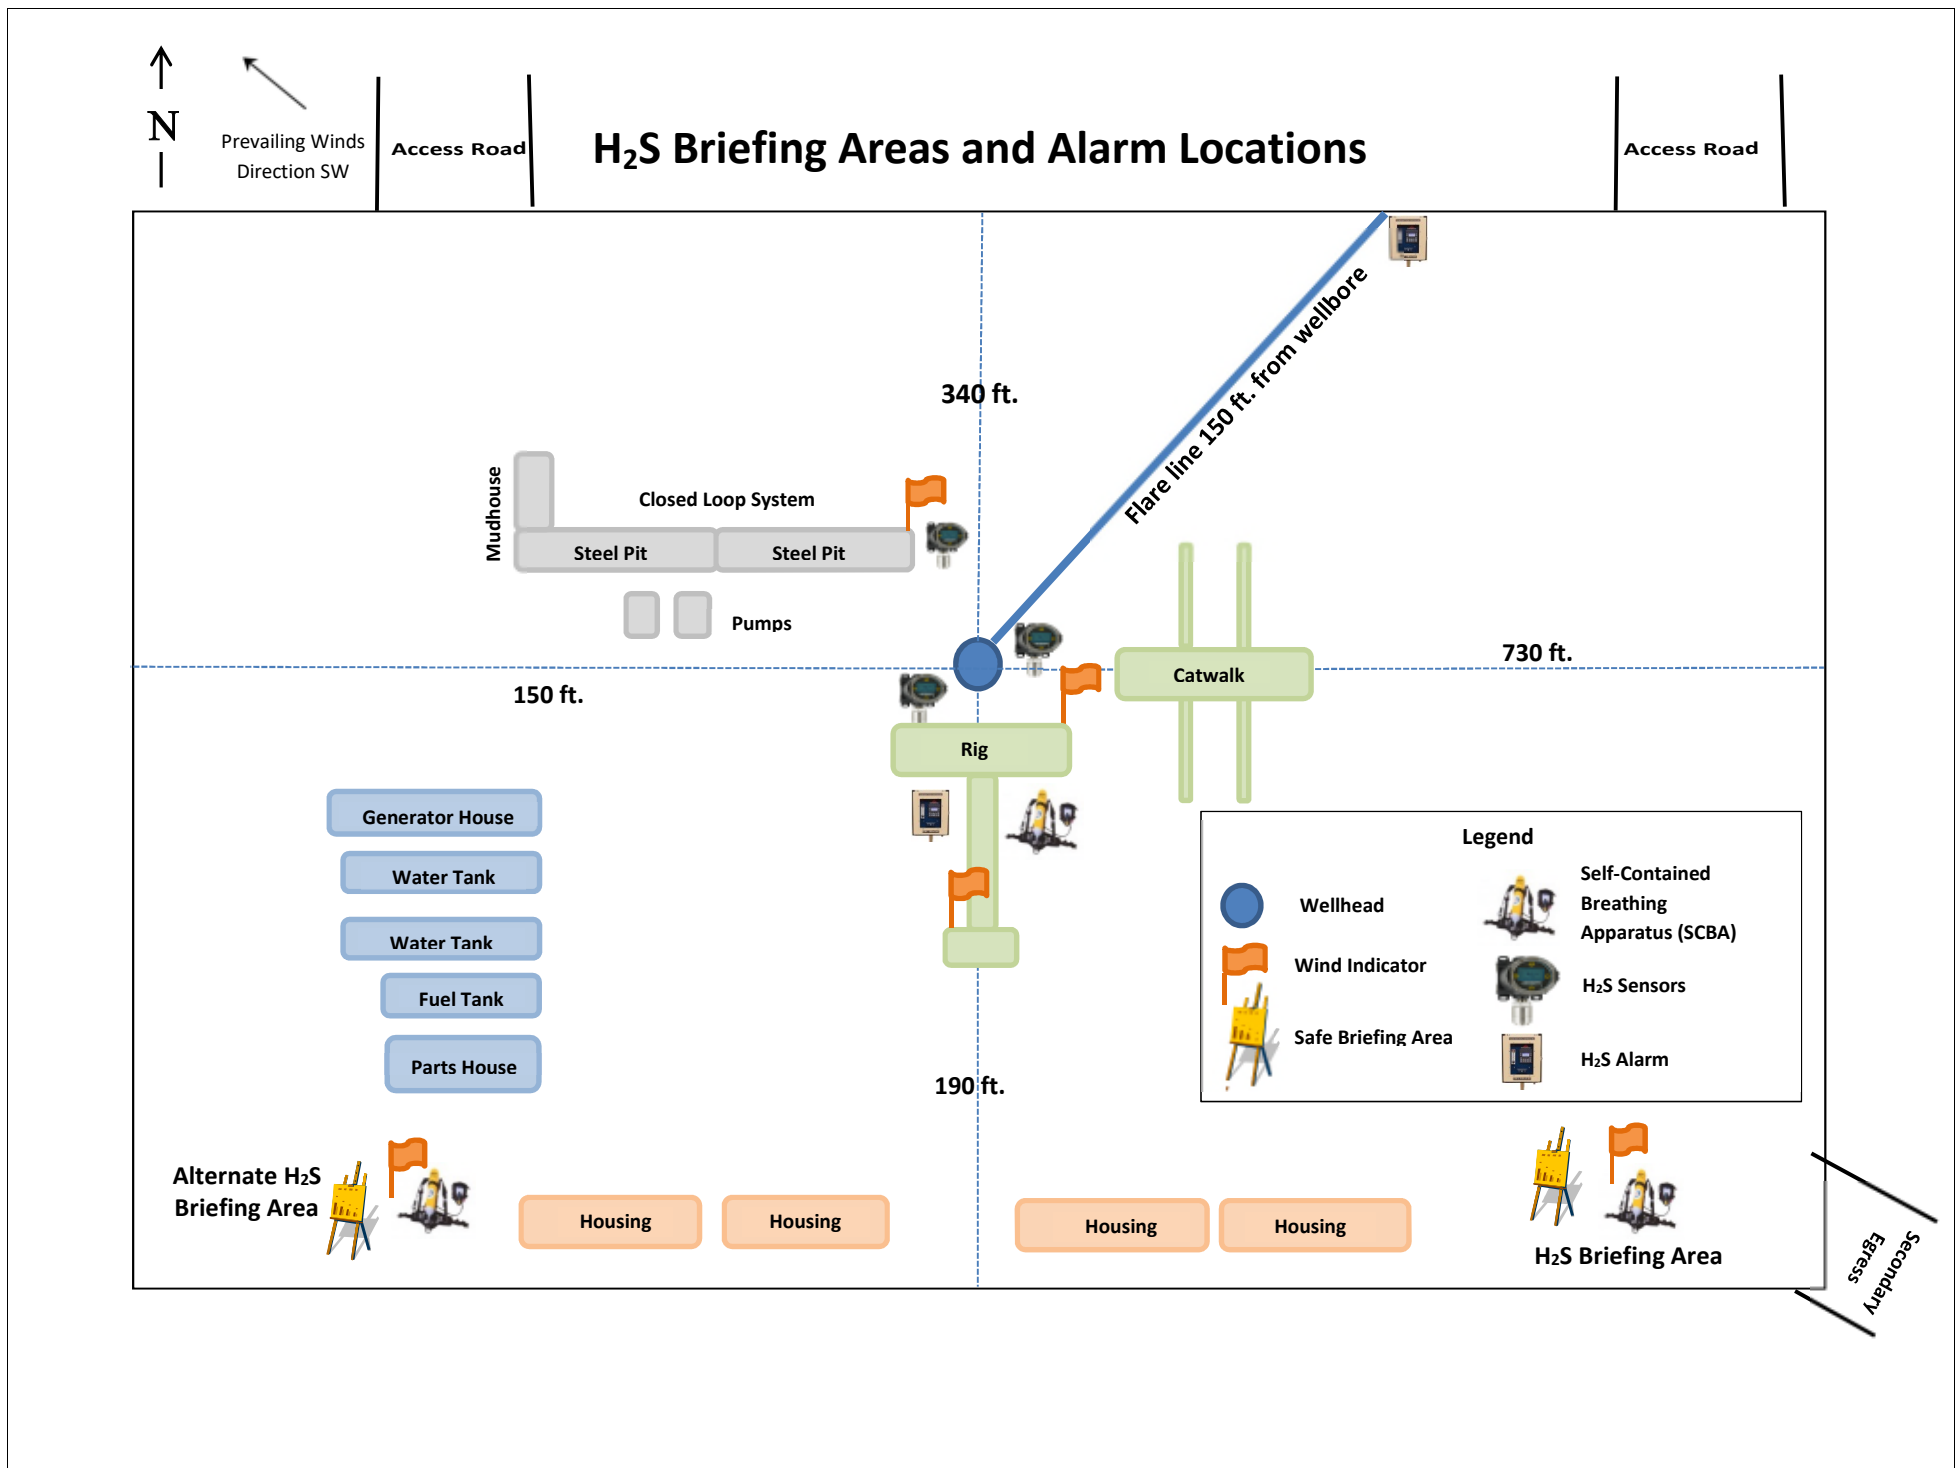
N

Prevailing Winds Direction SW

Access Road

$H_2S$ Briefing Areas and Alarm Locations

Access Road

Flare line 150 ft. from wellbore

340 ft.

Mudhouse

Closed Loop System

Steel Pit

Steel Pit

Pumps

150 ft.

730 ft.

Catwalk

Rig

Generator House

Water Tank

Water Tank

Fuel Tank

Parts House

Legend

Wellhead

Wind Indicator

Safe Briefing Area

Self-Contained Breathing Apparatus (SCBA)

$H_2S$ Sensors

$H_2S$ Alarm

190 ft.

Alternate $H_2S$ Briefing Area

Housing

Housing

Housing

Housing

$H_2S$ Briefing Area

Secondary Egress